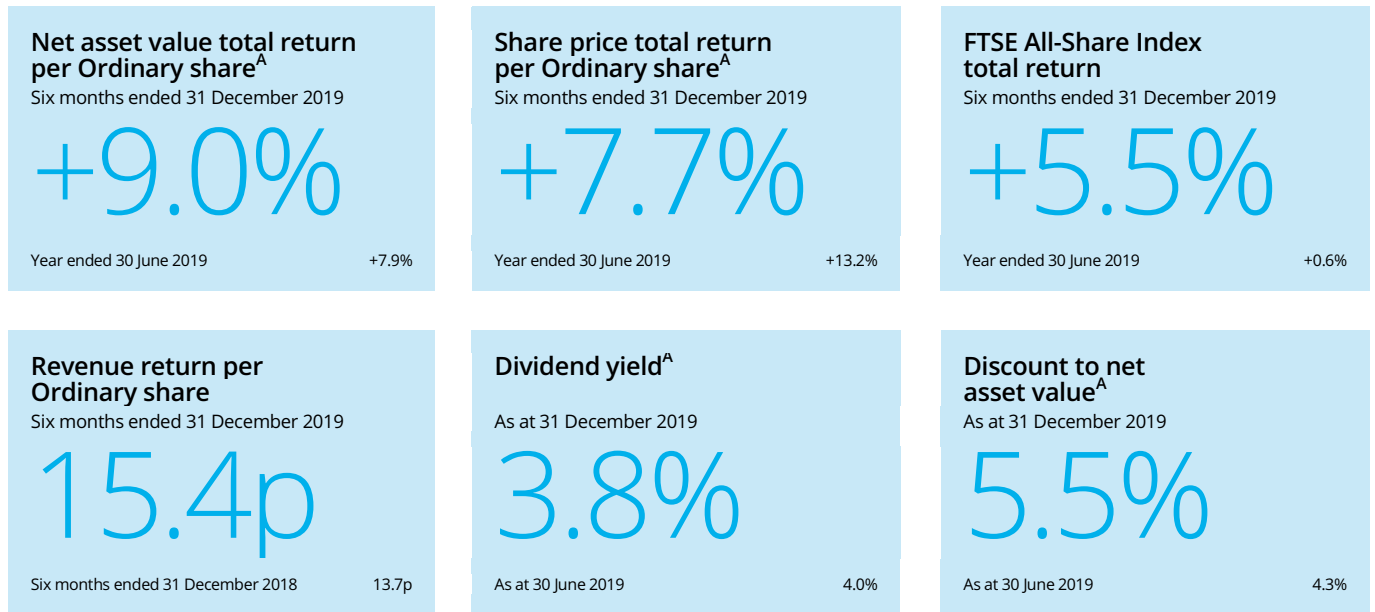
Net asset value total return per Ordinary share$^{A}$
Six months ended 31 December 2019

+9.0%

Year ended 30 June 2019 +7.9%

Share price total return per Ordinary share$^{A}$
Six months ended 31 December 2019

+7.7%

Year ended 30 June 2019 +13.2%

FTSE All-Share Index total return
Six months ended 31 December 2019

+5.5%

Year ended 30 June 2019 +0.6%

Revenue return per Ordinary share
Six months ended 31 December 2019

15.4p

Six months ended 31 December 2018 13.7p

Dividend yield$^{A}$
As at 31 December 2019

3.8%

As at 30 June 2019 4.0%

Discount to net asset value$^{A}$
As at 31 December 2019

5.5%

As at 30 June 2019 4.3%